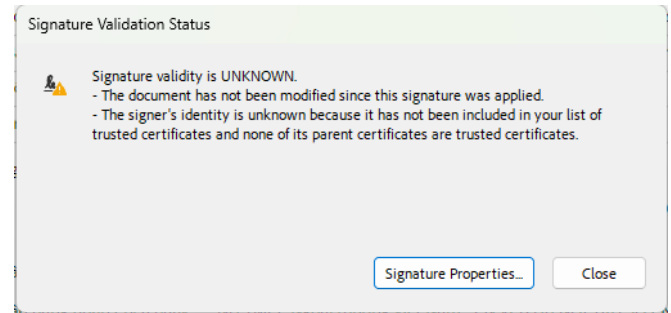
Signature Validation Status

Signature validity is UNKNOWN.
- The document has not been modified since this signature was applied.
- The signer's identity is unknown because it has not been included in your list of trusted certificates and none of its parent certificates are trusted certificates.

Signature Properties...

Close